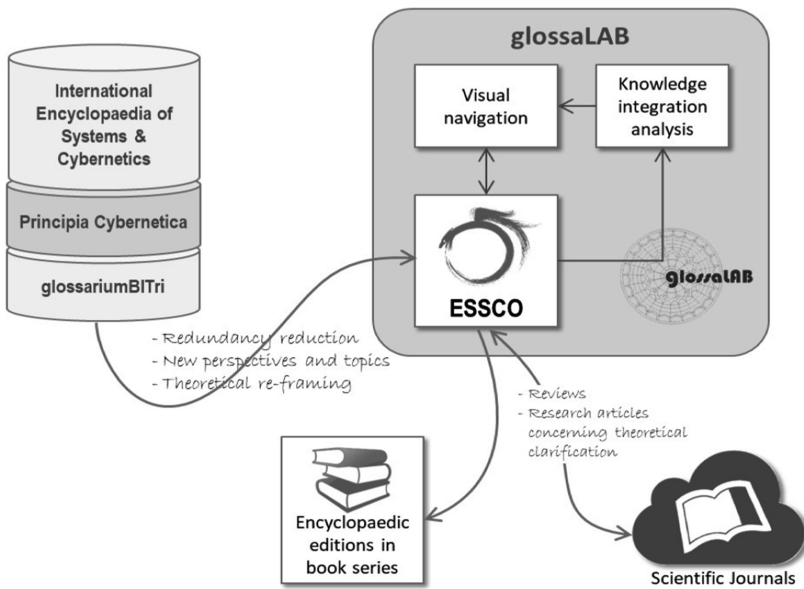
glossaLAB

International Encyclopaedia of Systems & Cybernetics

Principia Cybernetica

glossariumBITri

Visual navigation

Knowledge integration analysis

ESSCO

glossaLAB

- Redundancy reduction
- New perspectives and topics
- Theoretical re-framing

- Reviews
- Research articles concerning theoretical clarification

Encyclopaedic editions in book series

Scientific Journals